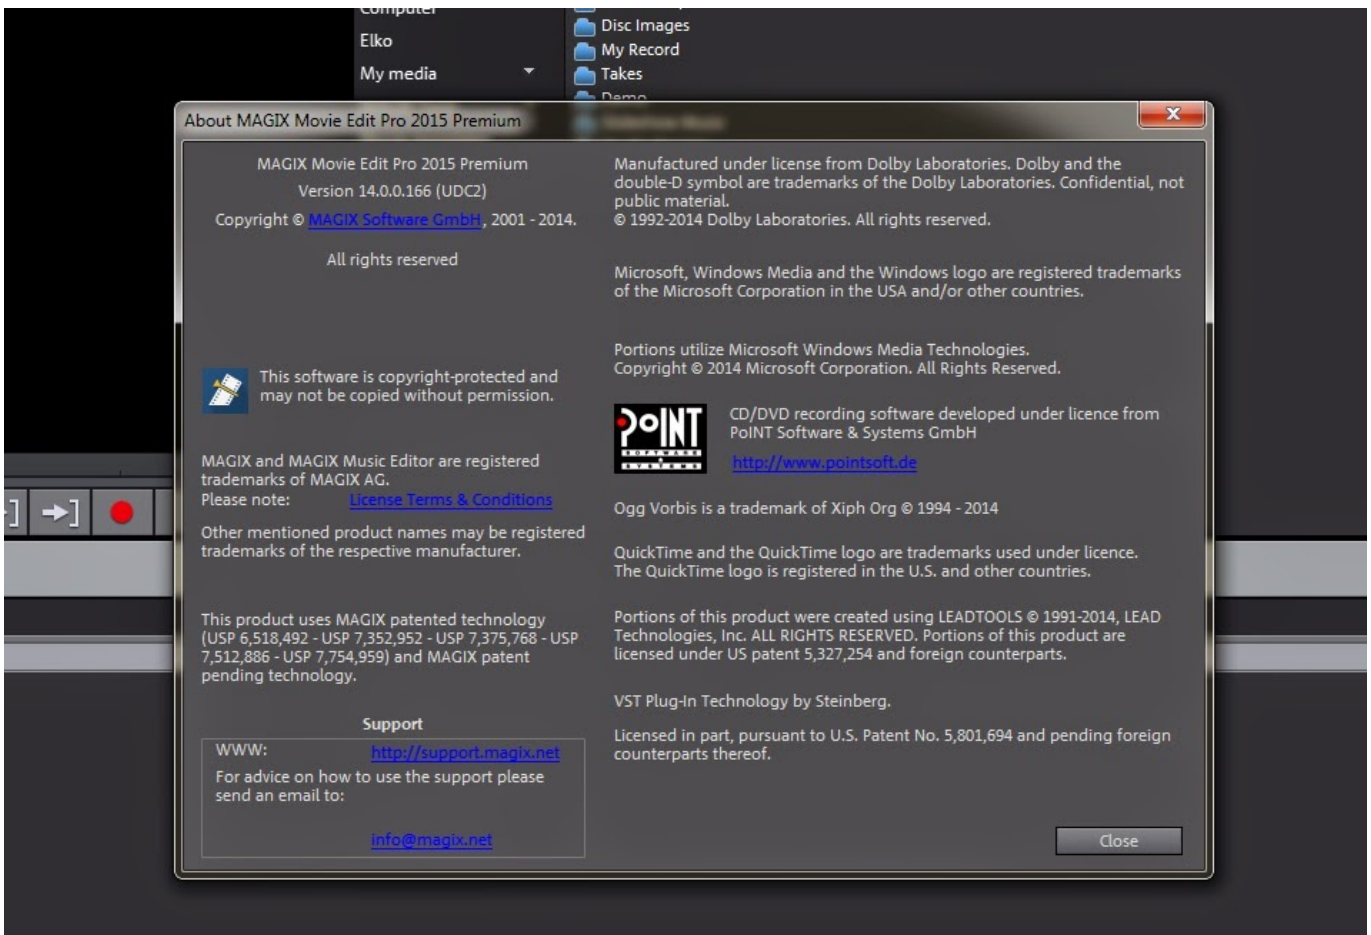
Computer
Elko
My media
Disc Images
My Record
Takes
Demo

About MAGIX Movie Edit Pro 2015 Premium

MAGIX Movie Edit Pro 2015 Premium
Version 14.0.0.166 (UDC2)
Copyright © MAGIX Software GmbH, 2001 - 2014.

All rights reserved

This software is copyright-protected and may not be copied without permission.

MAGIX and MAGIX Music Editor are registered trademarks of MAGIX AG.
Please note: License Terms & Conditions

Other mentioned product names may be registered trademarks of the respective manufacturer.

This product uses MAGIX patented technology (USP 6,518,492 - USP 7,352,952 - USP 7,375,768 - USP 7,512,886 - USP 7,754,959) and MAGIX patent pending technology.

Support
WWW: http://support.magix.net
For advice on how to use the support please send an email to:
info@magix.net

Manufactured under license from Dolby Laboratories. Dolby and the double-D symbol are trademarks of the Dolby Laboratories. Confidential, not public material.
© 1992-2014 Dolby Laboratories. All rights reserved.

Microsoft, Windows Media and the Windows logo are registered trademarks of the Microsoft Corporation in the USA and/or other countries.

Portions utilize Microsoft Windows Media Technologies.
Copyright © 2014 Microsoft Corporation. All Rights Reserved.

PoINT SOFTWARE & SYSTEMS
CD/DVD recording software developed under licence from PoINT Software & Systems GmbH
http://www.pointsoft.de

Ogg Vorbis is a trademark of Xiph Org © 1994 - 2014

QuickTime and the QuickTime logo are trademarks used under licence.
The QuickTime logo is registered in the U.S. and other countries.

Portions of this product were created using LEADTOOLS © 1991-2014, LEAD Technologies, Inc. ALL RIGHTS RESERVED. Portions of this product are licensed under US patent 5,327,254 and foreign counterparts.

VST Plug-In Technology by Steinberg.

Licensed in part, pursuant to U.S. Patent No. 5,801,694 and pending foreign counterparts thereof.

Close